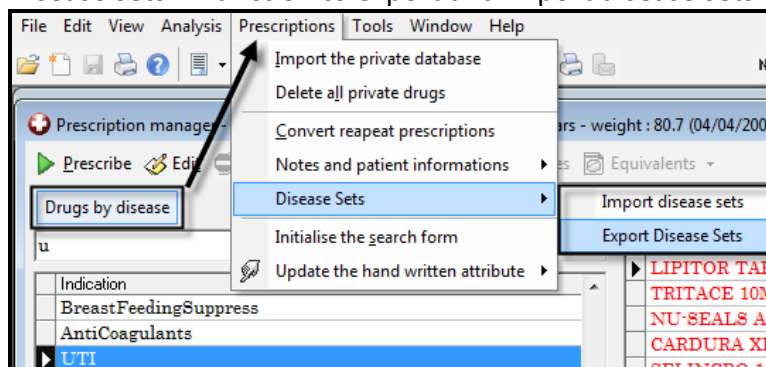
File Edit View Analysis Prescriptions Tools Window Help

Import the private database
Delete all private drugs
Convert reapeat prescriptions
Notes and patient informations
Disease Sets
Initialise the search form
Update the hand written attribute

Import disease sets
Export Disease Sets

Prescription manag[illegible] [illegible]ars - weight : 80.7 (04/04/200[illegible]

Prescribe Edi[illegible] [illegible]s Equivalents

Drugs by disease

u

| Indication |
|---|
| BreastFeedingSuppress |
| AntiCoagulants |
| UTI |

LIPITOR TA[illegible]
TRITACE 10M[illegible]
NU-SEALS A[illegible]
CARDURA XI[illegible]
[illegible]